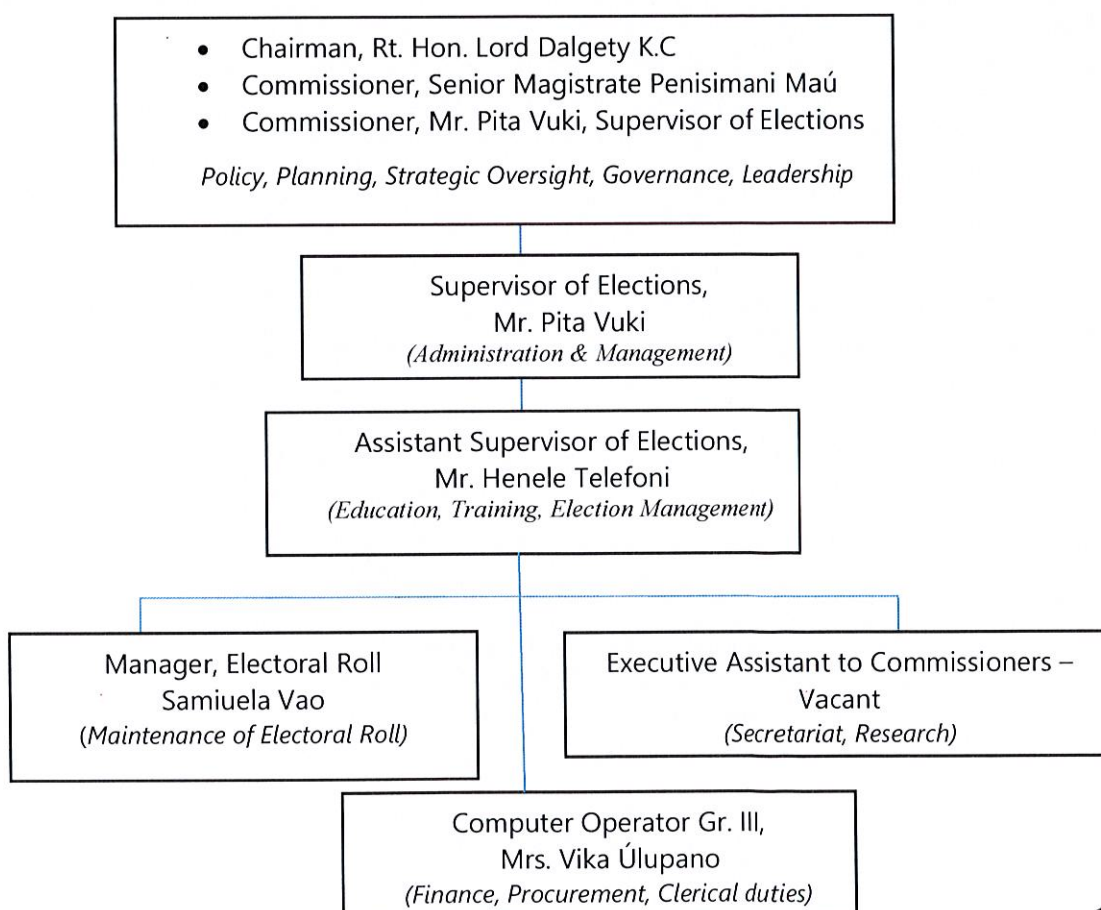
- Chairman, Rt. Hon. Lord Dalgety K.C
- Commissioner, Senior Magistrate Penisimani Maú
- Commissioner, Mr. Pita Vuki, Supervisor of Elections

*Policy, Planning, Strategic Oversight, Governance, Leadership*

Supervisor of Elections, Mr. Pita Vuki
*(Administration & Management)*

Assistant Supervisor of Elections, Mr. Henele Telefoni
*(Education, Training, Election Management)*

Manager, Electoral Roll Samiuela Vao
*(Maintenance of Electoral Roll)*

Executive Assistant to Commissioners – Vacant
*(Secretariat, Research)*

Computer Operator Gr. III, Mrs. Vika Úlupano
*(Finance, Procurement, Clerical duties)*